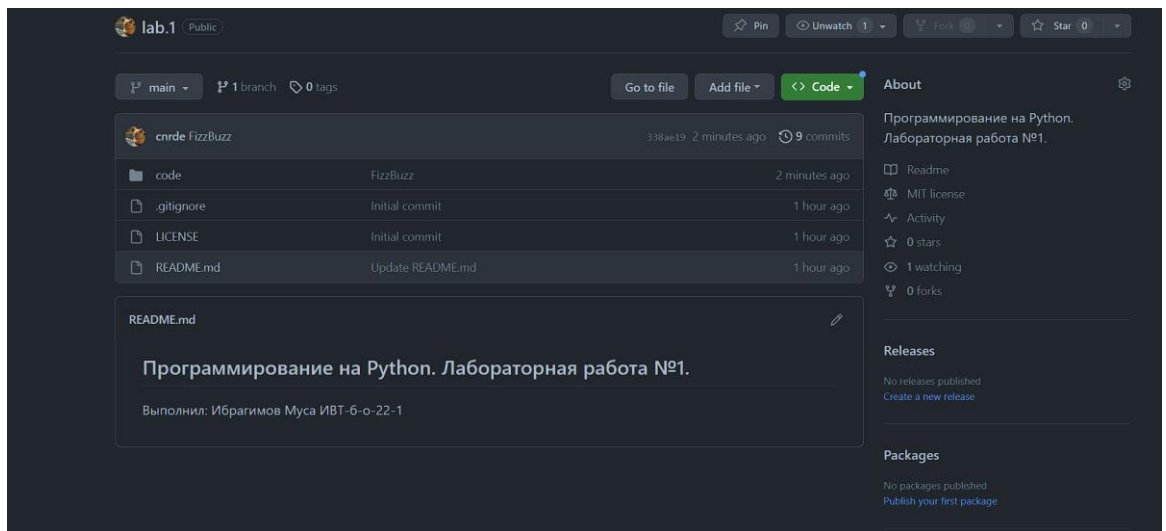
lab.1 Public

Pin Unwatch 1 Fork 0 Star 0

main 1 branch 0 tags

Go to file Add file Code

cnrde FizzBuzz 338ae19 2 minutes ago 9 commits

| | | |
|---|---|---|
| code | FizzBuzz | 2 minutes ago |
| .gitignore | Initial commit | 1 hour ago |
| LICENSE | Initial commit | 1 hour ago |
| README.md | Update README.md | 1 hour ago |

README.md

Программирование на Python. Лабораторная работа №1.

Выполнил: Ибрагимов Муса ИВТ-б-о-22-1

About

Программирование на Python. Лабораторная работа №1.

Readme
MIT license
Activity
0 stars
1 watching
0 forks

Releases

No releases published
Create a new release

Packages

No packages published
Publish your first package